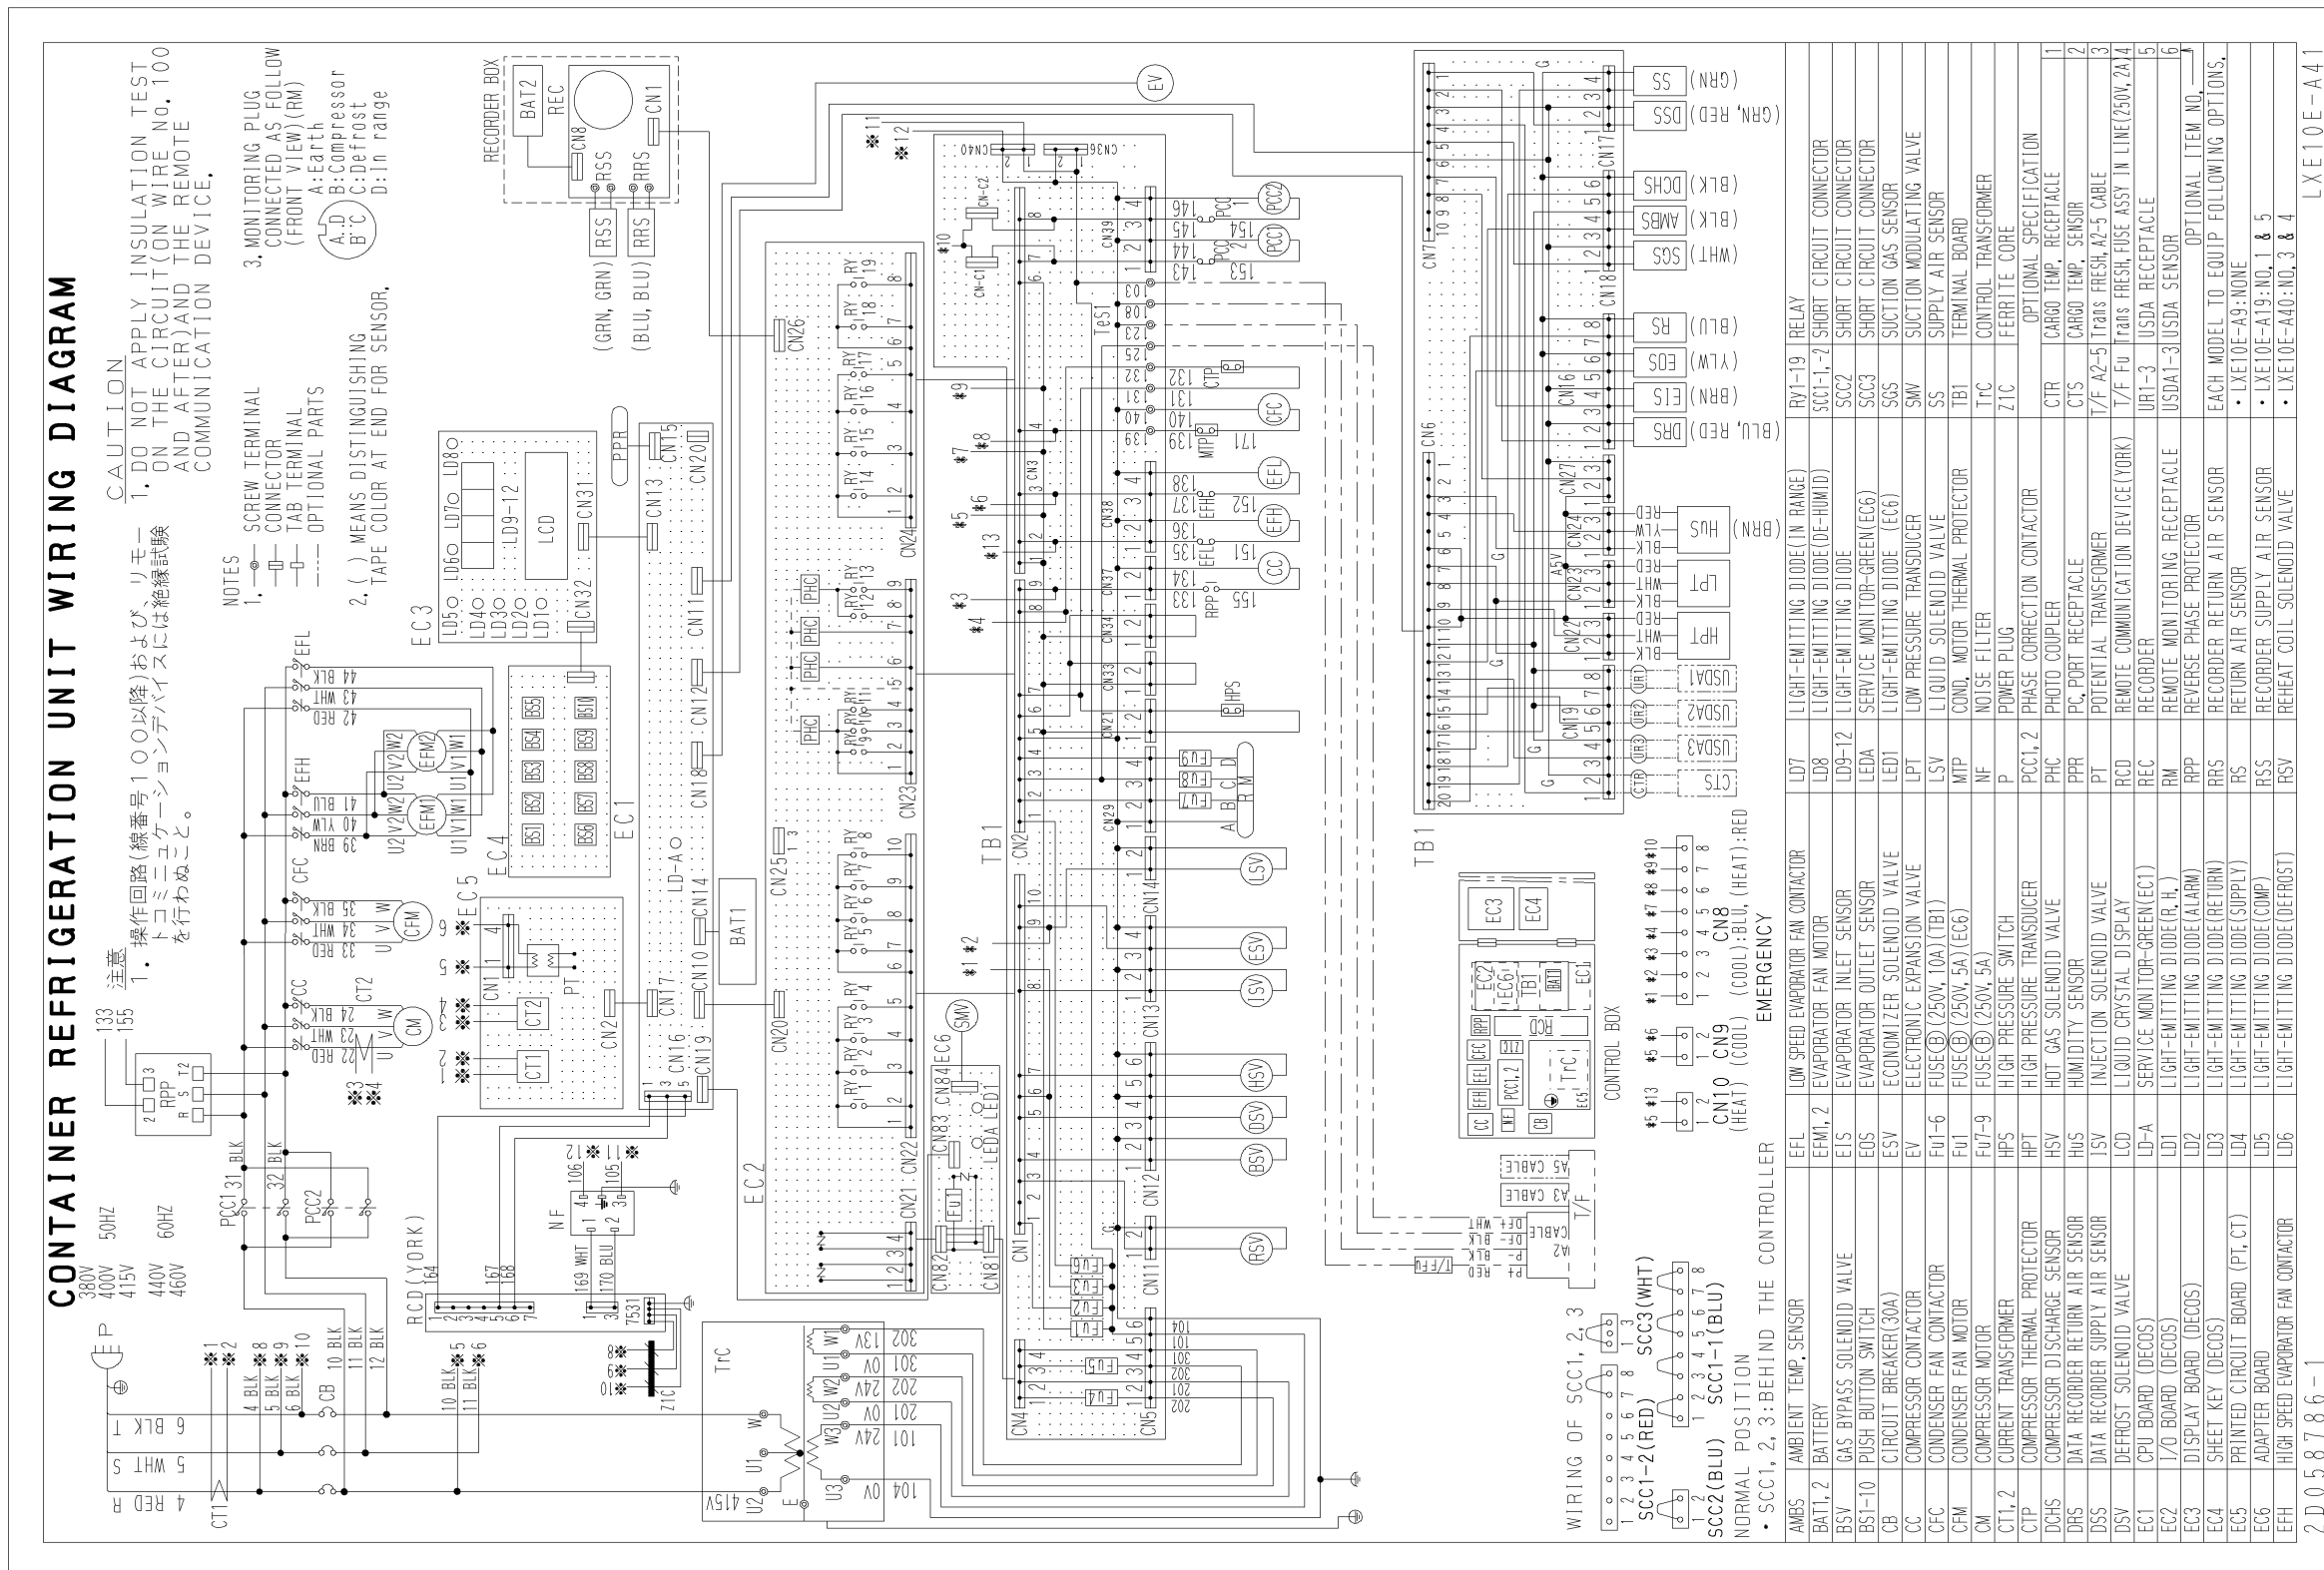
CONTAINER REFRIGERATION UNIT WIRING DIAGRAM

380V 400V 415V 50HZ
440V 460V 60HZ

注意
1. 操作回路(線番号100以降)およびリモートコミュニケーションデバイスには絶縁試験を行わぬこと。

CAUTION
1. DO NOT APPLY INSULATION TEST ON THE CIRCUIT(ON WIRE No.100 AND AFTER)AND THE REMOTE COMMUNICATION DEVICE.

NOTES
1. SCREW TERMINAL
CONNECTOR
TAB TERMINAL
OPTIONAL PARTS

2. ( ) MEANS DISTINGUISHING TAPE COLOR AT END FOR SENSOR.

3. MONITORING PLUG CONNECTED AS FOLLOW (FRONT VIEW)(RM)
A:Earth
B:Compressor
C:Defrost
D:In range

RECORDER BOX
BAT2 REC CN8 CN1 RSS RRS
(GRN, GRN) RSS
(BLU, BLU) RRS

EV
PPR CN15 CN20
EC3 LD5 LD6 LD7 LD8 LD4 LD3 LD2 LD1 LD9-12 LCD CN31 CN32 CN13 CN11 CN12 CN18
EC4 BS1 BS2 BS3 BS4 BS5 BS6 BS7 BS8 BS9 BS10
EC1 LD-A CN14 BAT1 CN10 CN17 CN16 CN19 CN2
EC5 CN11 CT1 CT2 PT
EC2 CN26 CN24 CN23 CN22 CN21 CN25 CN20
RY1 RY2 RY3 RY4 RY5 RY6 RY7 RY8 RY9 RY10 RY11 RY12 RY13 RY14 RY15 RY16 RY17 RY18 RY19
PHC
EC6 CN83 CN84 SMV LEDA LED1 FU1 CN82 CN81
TB1 CN1 CN2 CN3 CN4 CN5 CN11 CN12 CN13 CN14 CN21 CN29 CN33 CN34 CN37 CN38 CN39 CN36 CN40 CN-C1 CN-C2
FU1 FU2 FU3 FU4 FU5 FU6 FU7 FU8 FU9
RSV BSV DSV HSV ISV ESV LSV
R M A B C D
HPS
PCC2 PCC1 CFC EFL EFH CC CTP MTP RPP
146 145 144 143 153 154 103 108 123 125 132 131 140 139 171 138 137 136 135 134 133 152 151 155 104 101 301 302 201 202
TeS1

TB1 CN6 CN7 CN16 CN17 CN18 CN19 CN22 CN23 CN24 CN27
SS (GRN)
DSS (GRN, RED)
DCHS (BLK)
AMBS (BLK)
SGS (WHT)
RS (BLU)
EOS (YLW)
EIS (BRN)
DRS (BLU, RED)
HUS (BRN) RED YLW BLK
LPT RED WHT BLK
HPT RED WHT BLK
USDA1 USDA2 USDA3 CTS
UR1 UR2 UR3 CTR
A5V

T/F A2 CABLE P+ RED P- BLK DF+ WHT DF- BLK
A5 CABLE
T/FFU

CONTROL BOX
EC3 EC4 EC2 EC6 TB1 BAT EC1 CC EFH EFL CFC RPP Z1C PCC1,2 TrC CB NF RCD

CN10 (HEAT) CN9 (COOL) CN8 (COOL):BLU, (HEAT):RED
EMERGENCY
#5 #13 #5 #6 #1 #2 #3 #4 #7 #8 #9 #10

WIRING OF SCC1, 2, 3
SCC1-2(RED) SCC3(WHT) SCC2(BLU) SCC1-1(BLU)
NORMAL POSITION
・SCC1, 2, 3:BEHIND THE CONTROLLER

P E
R 4 RED, S 5 WHT, T 6 BLK
CT1 CB
4 BLK 5 BLK 6 BLK 10 BLK 11 BLK 12 BLK
※1 ※2 ※8 ※9 ※10 ※5 ※6
RPP R S T2 133 155
PCC1 31 BLK PCC2 32 BLK
CC CT2 CM 22 RED 23 WHT 24 BLK
CFC CFM 33 RED 34 WHT 35 BLK
EFH EFM1 EFM2 39 BRN 40 YLW 41 BLU
EFL 42 RED 43 WHT 44 BLK
RCD(YORK) 164 167 168
NF 106 105 169 WHT 170 BLU 7531
Z1C
TrC 415V 0V 24V 13V 104 101 201 202 301 302 U1 U2 U3 V W W1 W2 W3

| AMBS | AMBIENT TEMP. SENSOR | EFL | LOW SPEED EVAPORATOR FAN CONTACTOR | LD7 | LIGHT-EMITTING DIODE(IN RANGE) | RY1-19 | RELAY |
|---|---|---|---|---|---|---|---|
| BAT1, 2 | BATTERY | EFM1, 2 | EVAPORATOR FAN MOTOR | LD8 | LIGHT-EMITTING DIODE(DE-HUMID) | SCC1-1, 2 | SHORT CIRCUIT CONNECTOR |
| BSV | GAS BYPASS SOLENOID VALVE | EIS | EVAPORATOR INLET SENSOR | LD9-12 | LIGHT-EMITTING DIODE | SCC2 | SHORT CIRCUIT CONNECTOR |
| BS1-10 | PUSH BUTTON SWITCH | EOS | EVAPORATOR OUTLET SENSOR | LEDA | SERVICE MONITOR-GREEN(EC6) | SCC3 | SHORT CIRCUIT CONNECTOR |
| CB | CIRCUIT BREAKER(30A) | ESV | ECONOMIZER SOLENOID VALVE | LED1 | LIGHT-EMITTING DIODE (EC6) | SGS | SUCTION GAS SENSOR |
| CC | COMPRESSOR CONTACTOR | EV | ELECTRONIC EXPANSION VALVE | LPT | LOW PRESSURE TRANSDUCER | SMV | SUCTION MODULATING VALVE |
| CFC | CONDENSER FAN CONTACTOR | Fu1-6 | FUSE(B)(250V, 10A)(TB1) | LSV | LIQUID SOLENOID VALVE | SS | SUPPLY AIR SENSOR |
| CFM | CONDENSER FAN MOTOR | FU1 | FUSE(B)(250V, 5A)(EC6) | MTP | COND. MOTOR THERMAL PROTECTOR | TB1 | TERMINAL BOARD |
| CM | COMPRESSOR MOTOR | FU7-9 | FUSE(B)(250V, 5A) | NF | NOISE FILTER | TrC | CONTROL TRANSFORMER |
| CT1, 2 | CURRENT TRANSFORMER | HPS | HIGH PRESSURE SWITCH | P | POWER PLUG | Z1C | FERRITE CORE |
| CTP | COMPRESSOR THERMAL PROTECTOR | HPT | HIGH PRESSURE TRANSDUCER | PCC1, 2 | PHASE CORRECTION CONTACTOR | | OPTIONAL SPECIFICATION |
| DCHS | COMPRESSOR DISCHARGE SENSOR | HSV | HOT GAS SOLENOID VALVE | PHC | PHOTO COUPLER | CTR | CARGO TEMP. RECEPTACLE 1 |
| DRS | DATA RECORDER RETURN AIR SENSOR | HUS | HUMIDITY SENSOR | PPR | PC PORT RECEPTACLE | CTS | CARGO TEMP. SENSOR 2 |
| DSS | DATA RECORDER SUPPLY AIR SENSOR | ISV | INJECTION SOLENOID VALVE | PT | POTENTIAL TRANSFORMER | T/F A2-5 | Trans FRESH, A2-5 CABLE 3 |
| DSV | DEFROST SOLENOID VALVE | LCD | LIQUID CRYSTAL DISPLAY | RCD | REMOTE COMMUNICATION DEVICE(YORK) | T/F Fu | Trans FRESH, FUSE ASSY IN LINE(250V, 2A) 4 |
| EC1 | CPU BOARD (DECOS) | LD-A | SERVICE MONITOR-GREEN(EC1) | REC | RECORDER | UR1-3 | USDA RECEPTACLE 5 |
| EC2 | I/O BOARD (DECOS) | LD1 | LIGHT-EMITTING DIODE(R.H.) | RM | REMOTE MONITORING RECEPTACLE | USDA1-3 | USDA SENSOR 6 |
| EC3 | DISPLAY BOARD (DECOS) | LD2 | LIGHT-EMITTING DIODE(ALARM) | RPP | REVERSE PHASE PROTECTOR | | OPTIONAL ITEM NO. |
| EC4 | SHEET KEY (DECOS) | LD3 | LIGHT-EMITTING DIODE(RETURN) | RRS | RECORDER RETURN AIR SENSOR | | EACH MODEL TO EQUIP FOLLOWING OPTIONS. |
| EC5 | PRINTED CIRCUIT BOARD (PT, CT) | LD4 | LIGHT-EMITTING DIODE(SUPPLY) | RS | RETURN AIR SENSOR | | ・LXE10E-A9:NONE |
| EC6 | ADAPTER BOARD | LD5 | LIGHT-EMITTING DIODE(COMP) | RSS | RECORDER SUPPLY AIR SENSOR | | ・LXE10E-A19:NO. 1 & 5 |
| EFH | HIGH SPEED EVAPORATOR FAN CONTACTOR | LD6 | LIGHT-EMITTING DIODE(DEFROST) | RSV | REHEAT COIL SOLENOID VALVE | | ・LXE10E-A40:NO. 3 & 4 |

2D058786-1
LXE10E-A41